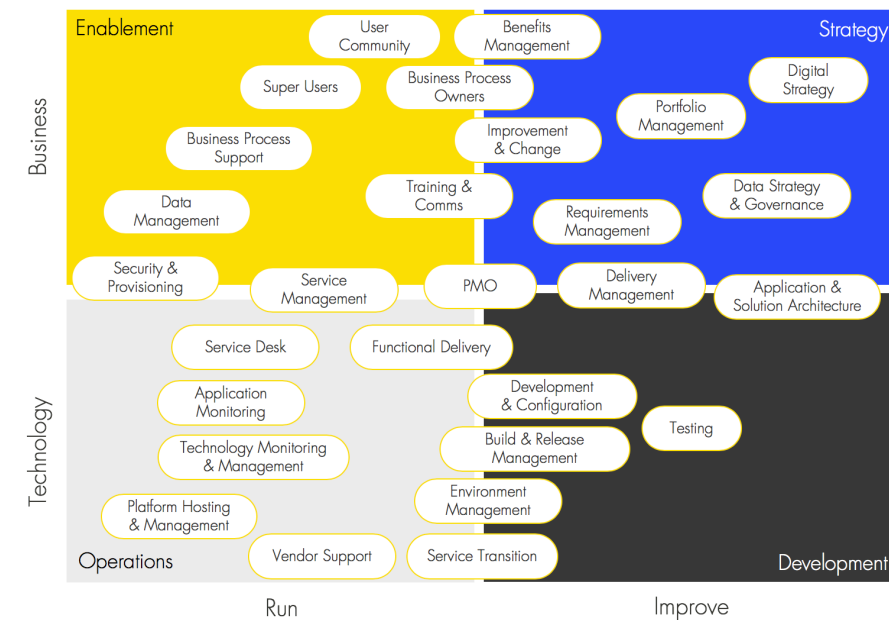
Enablement

Strategy

Business

User Community

Benefits Management

Super Users

Business Process Owners

Digital Strategy

Portfolio Management

Business Process Support

Improvement & Change

Training & Comms

Data Management

Data Strategy & Governance

Requirements Management

Security & Provisioning

Service Management

PMO

Delivery Management

Application & Solution Architecture

Service Desk

Functional Delivery

Application Monitoring

Development & Configuration

Testing

Technology

Technology Monitoring & Management

Build & Release Management

Environment Management

Platform Hosting & Management

Vendor Support

Service Transition

Operations

Development

Run

Improve